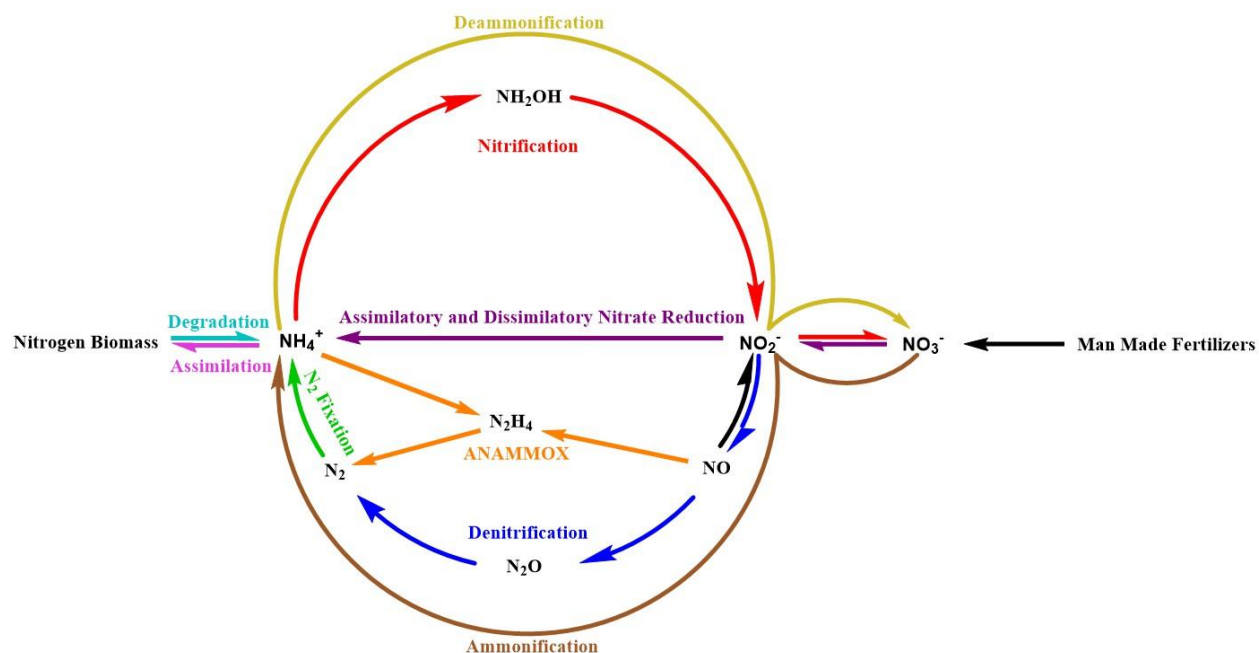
Deammonification

$NH_2OH$

Nitrification

Nitrogen Biomass

Degradation

Assimilation

$NH_4^+$

Assimilatory and Dissimilatory Nitrate Reduction

$NO_2^-$

$NO_3^-$

Man Made Fertilizers

$N_2$ Fixation

$N_2H_4$

ANAMMOX

$N_2$

NO

Denitrification

$N_2O$

Ammonification